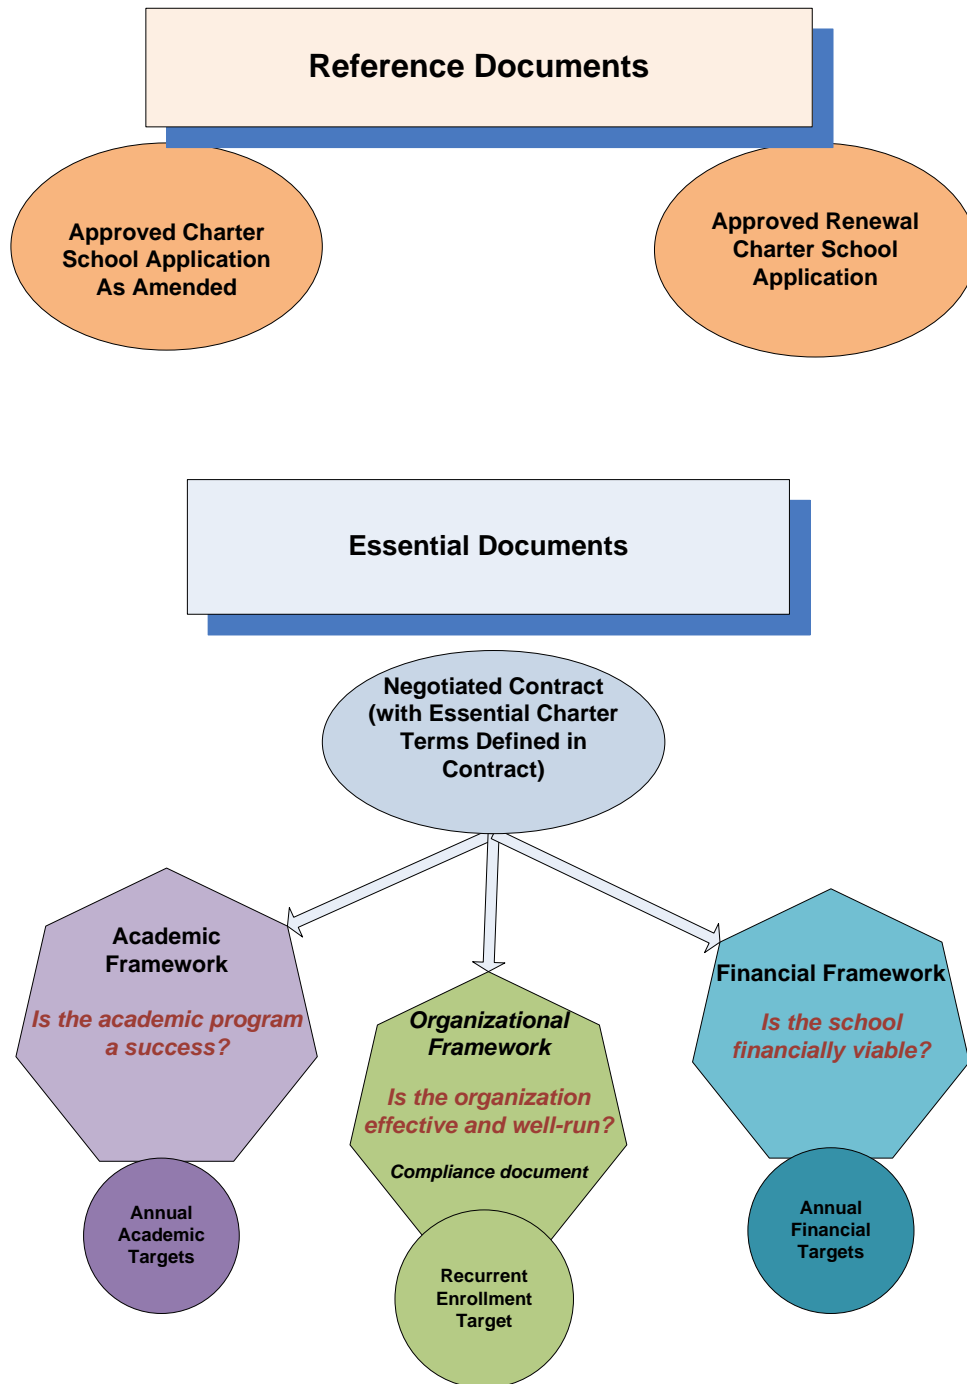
Reference Documents

Approved Charter School Application As Amended

Approved Renewal Charter School Application

Essential Documents

Negotiated Contract (with Essential Charter Terms Defined in Contract)

Academic Framework

Is the academic program a success?

Organizational Framework

Is the organization effective and well-run?

Compliance document

Financial Framework

Is the school financially viable?

Annual Academic Targets

Recurrent Enrollment Target

Annual Financial Targets